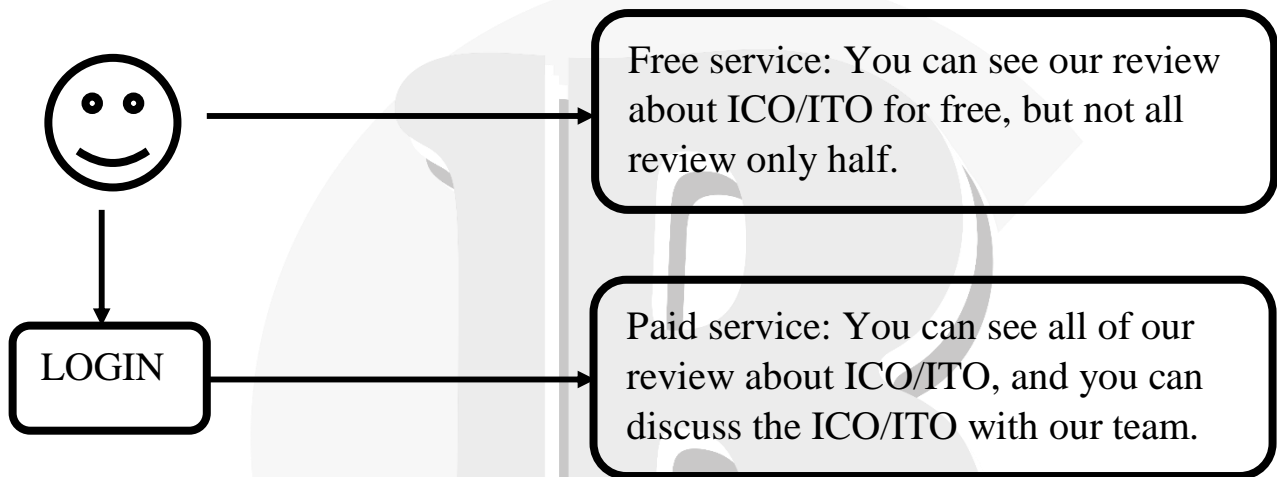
Free service: You can see our review about ICO/ITO for free, but not all review only half.

LOGIN

Paid service: You can see all of our review about ICO/ITO, and you can discuss the ICO/ITO with our team.